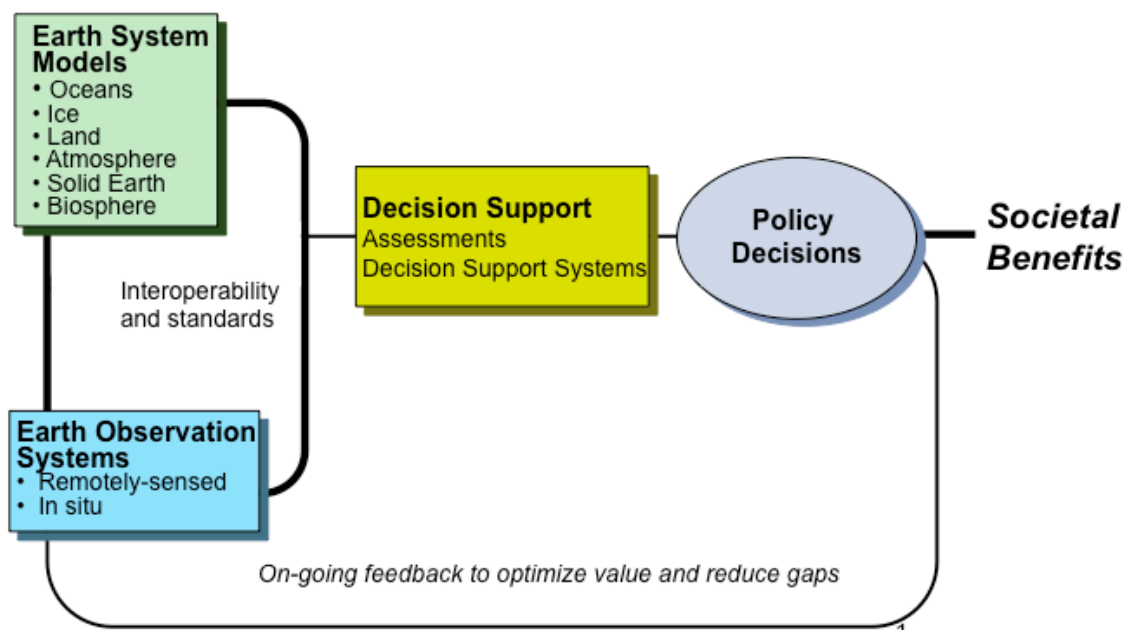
Earth System Models
• Oceans
• Ice
• Land
• Atmosphere
• Solid Earth
• Biosphere

Decision Support
Assessments
Decision Support Systems

Policy Decisions

Societal Benefits

Interoperability and standards

Earth Observation Systems
• Remotely-sensed
• In situ

On-going feedback to optimize value and reduce gaps